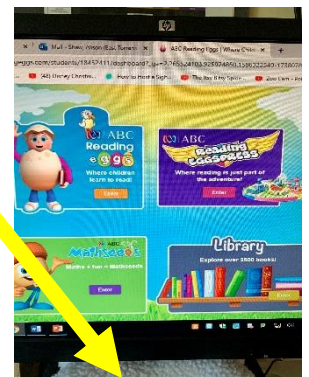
hp

Mail - Shaw, Alison (Ed) Renee ×
ABC Reading Eggs | Where Childr ×
+

.com/students/18457411/dashboard?...

Disney Channel
How to Host a Sigh...
The Toy Box Spot...
Join Cam - Rea...

ABC Reading eggs
Where children learn to read!
Enter

ABC Reading Eggspress
Where reading is just part of the adventure!
Enter

ABC Mathseeds
Maths + Fun = Mathseeds
Enter

Library
Explore over 2500 books!
Enter